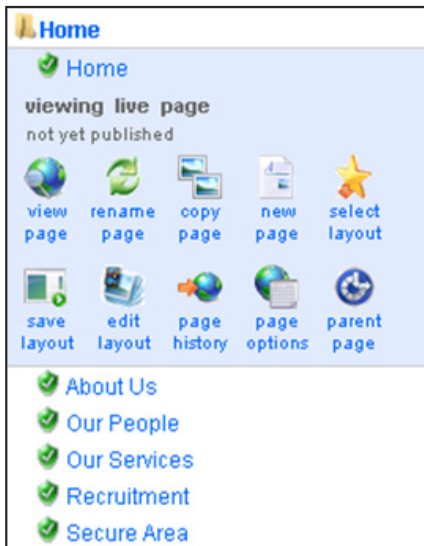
Home

Home

viewing live page
not yet published

view page
rename page
copy page
new page
select layout

save layout
edit layout
page history
page options
parent page

About Us
Our People
Our Services
Recruitment
Secure Area